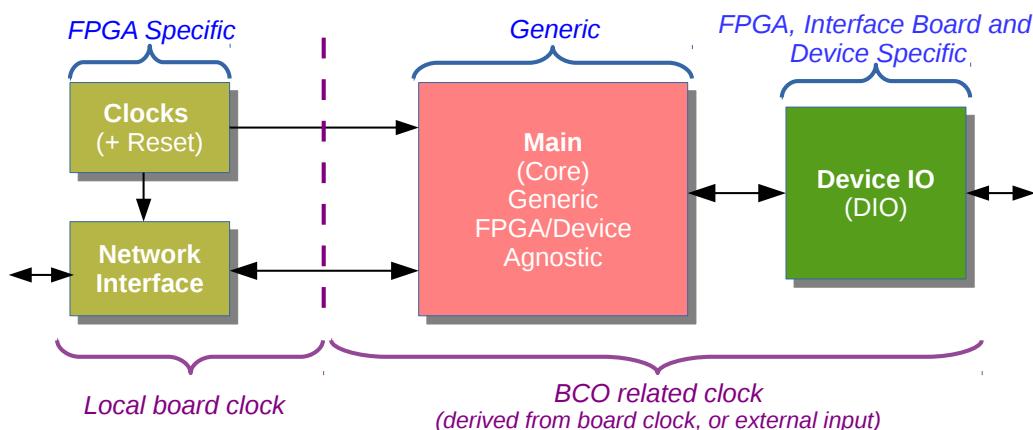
FPGA Specific

Generic

FPGA, Interface Board and Device Specific

Clocks
(+ Reset)

Main
(Core)
Generic
FPGA/Device
Agnostic

Device IO
(DIO)

Network Interface

Local board clock

BCO related clock
(derived from board clock, or external input)